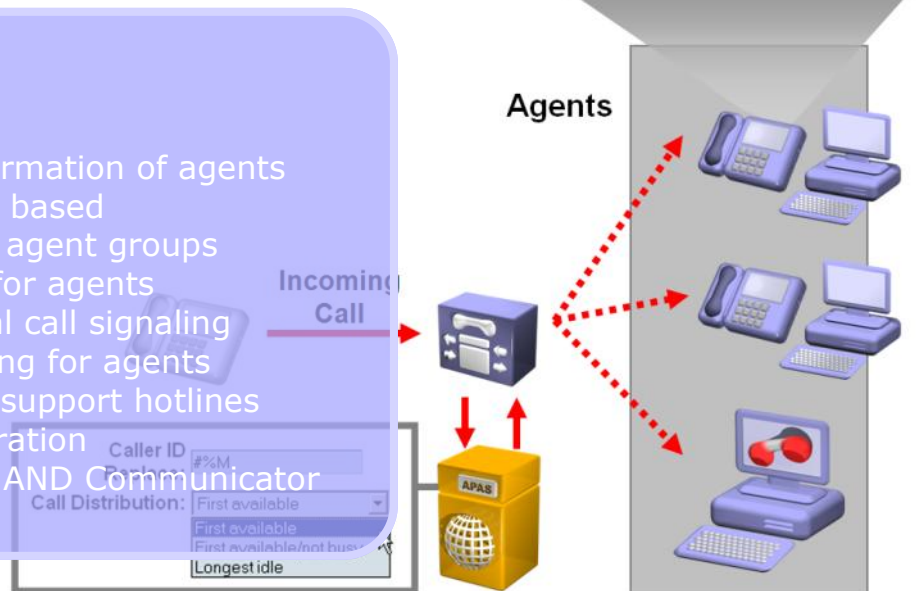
Agents

rmation of agents
based
agent groups
for agents
al call signaling
ng for agents
support hotlines
ration
AND Communicator

Incoming
Call

Caller ID
Replace #%M

Call Distribution: First available
First available
First available/not busy
Longest idle

APAS